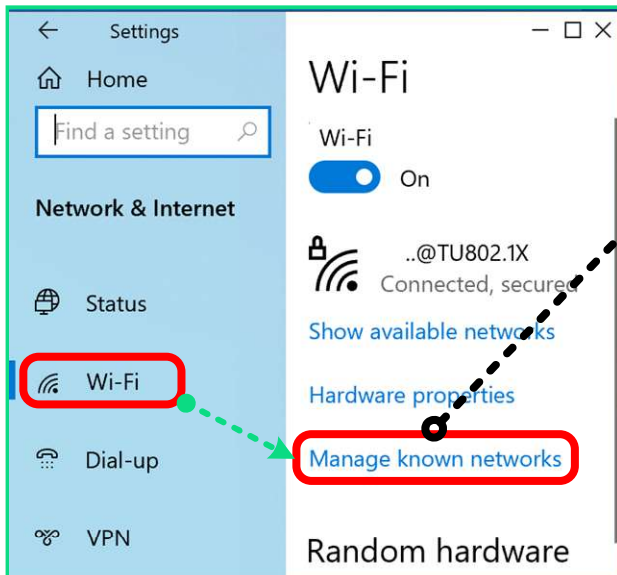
Settings

Home

Find a setting

Network & Internet

Status

Wi-Fi

Dial-up

VPN

Wi-Fi

Wi-Fi

On

..@TU802.1X
Connected, secured

Show available networks

Hardware properties

Manage known networks

Random hardware